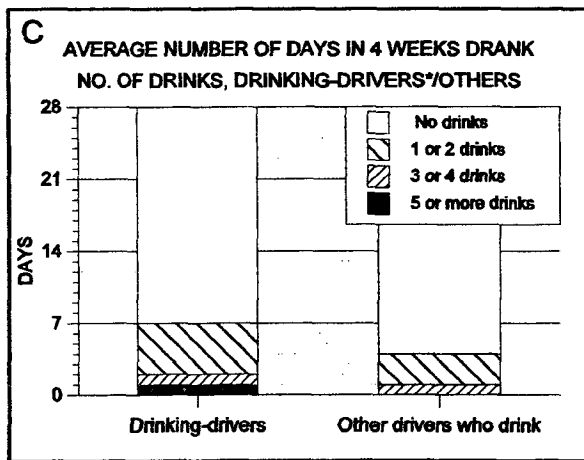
C

AVERAGE NUMBER OF DAYS IN 4 WEEKS DRANK NO. OF DRINKS, DRINKING-DRIVERS*/OTHERS

No drinks
1 or 2 drinks
3 or 4 drinks
5 or more drinks

DAYS

28
21
14
7
0

Drinking-drivers

Other drivers who drink